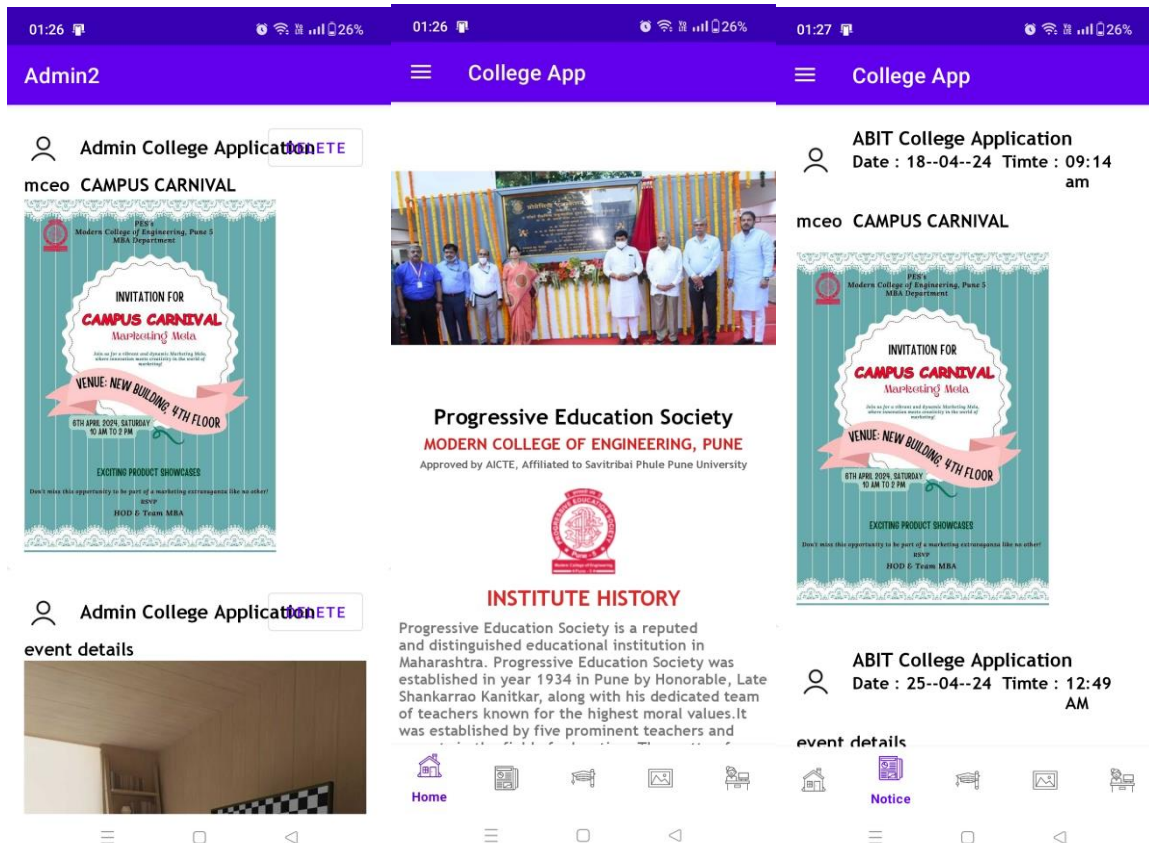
01:26 26%

Admin2

Admin College Application DELETE

mceo CAMPUS CARNIVAL

PES's
Modern College of Engineering, Pune 5
MBA Department

INVITATION FOR
CAMPUS CARNIVAL
Marketing Mela

Join us for a vibrant and dynamic Marketing Mela, where innovation meets creativity in the world of marketing!

VENUE: NEW BUILDING, 4TH FLOOR

6TH APRIL 2024, SATURDAY
10 AM TO 2 PM

EXCITING PRODUCT SHOWCASES

Don't miss this opportunity to be part of a marketing extravaganza like no other!
RSVP
HOD & Team MBA

Admin College Application DELETE

event details

01:26 26%

College App

Progressive Education Society
MODERN COLLEGE OF ENGINEERING, PUNE
Approved by AICTE, Affiliated to Savitribai Phule Pune University

INSTITUTE HISTORY

Progressive Education Society is a reputed and distinguished educational institution in Maharashtra. Progressive Education Society was established in year 1934 in Pune by Honorable, Late Shankarrao Kanitkar, along with his dedicated team of teachers known for the highest moral values.It was established by five prominent teachers and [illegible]

Home

01:27 26%

College App

ABIT College Application
Date : 18--04--24 Timte : 09:14 am

mceo CAMPUS CARNIVAL

PES's
Modern College of Engineering, Pune 5
MBA Department

INVITATION FOR
CAMPUS CARNIVAL
Marketing Mela

Join us for a vibrant and dynamic Marketing Mela, where innovation meets creativity in the world of marketing!

VENUE: NEW BUILDING, 4TH FLOOR

6TH APRIL 2024, SATURDAY
10 AM TO 2 PM

EXCITING PRODUCT SHOWCASES

Don't miss this opportunity to be part of a marketing extravaganza like no other!
RSVP
HOD & Team MBA

ABIT College Application
Date : 25--04--24 Timte : 12:49 AM

event details

Notice